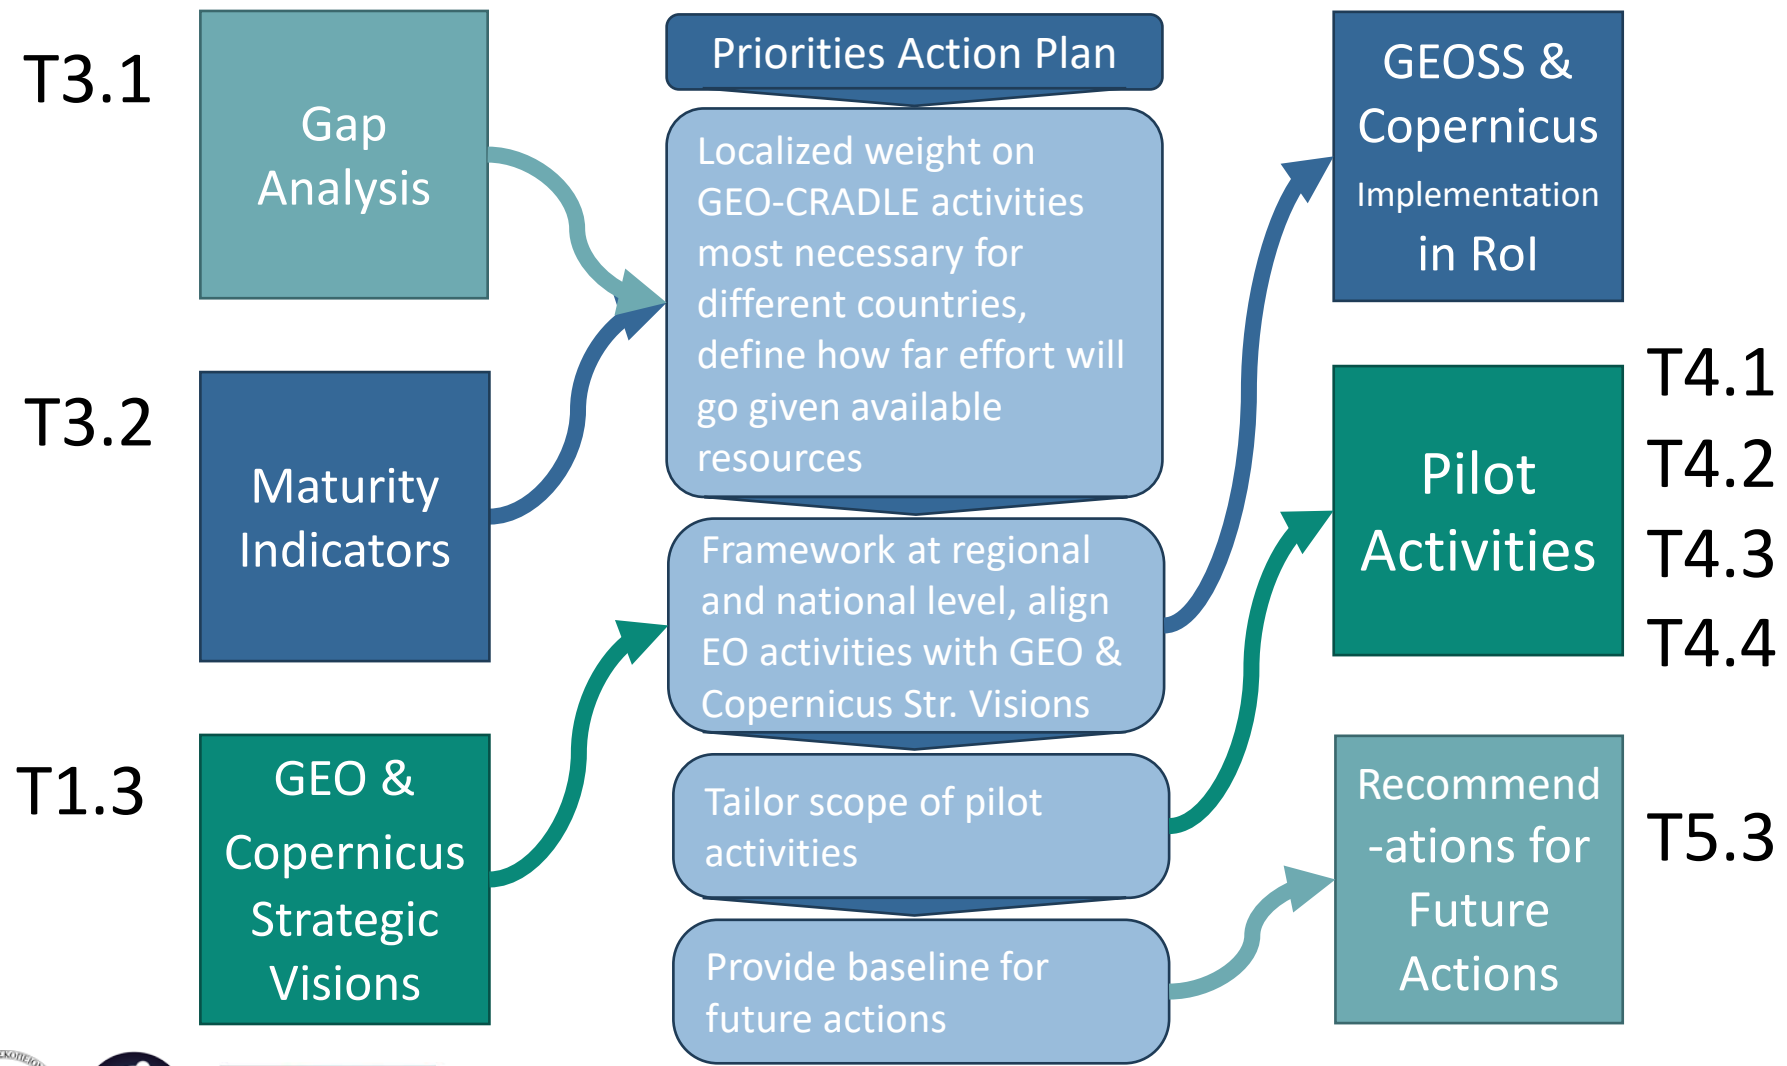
T3.1

Gap Analysis

T3.2

Maturity Indicators

T1.3

GEO & Copernicus Strategic Visions

Priorities Action Plan

Localized weight on GEO-CRADLE activities most necessary for different countries, define how far effort will go given available resources

Framework at regional and national level, align EO activities with GEO & Copernicus Str. Visions

Tailor scope of pilot activities

Provide baseline for future actions

GEOSS & Copernicus Implementation in RoI

Pilot Activities

T4.1
T4.2
T4.3
T4.4

Recommend -ations for Future Actions

T5.3